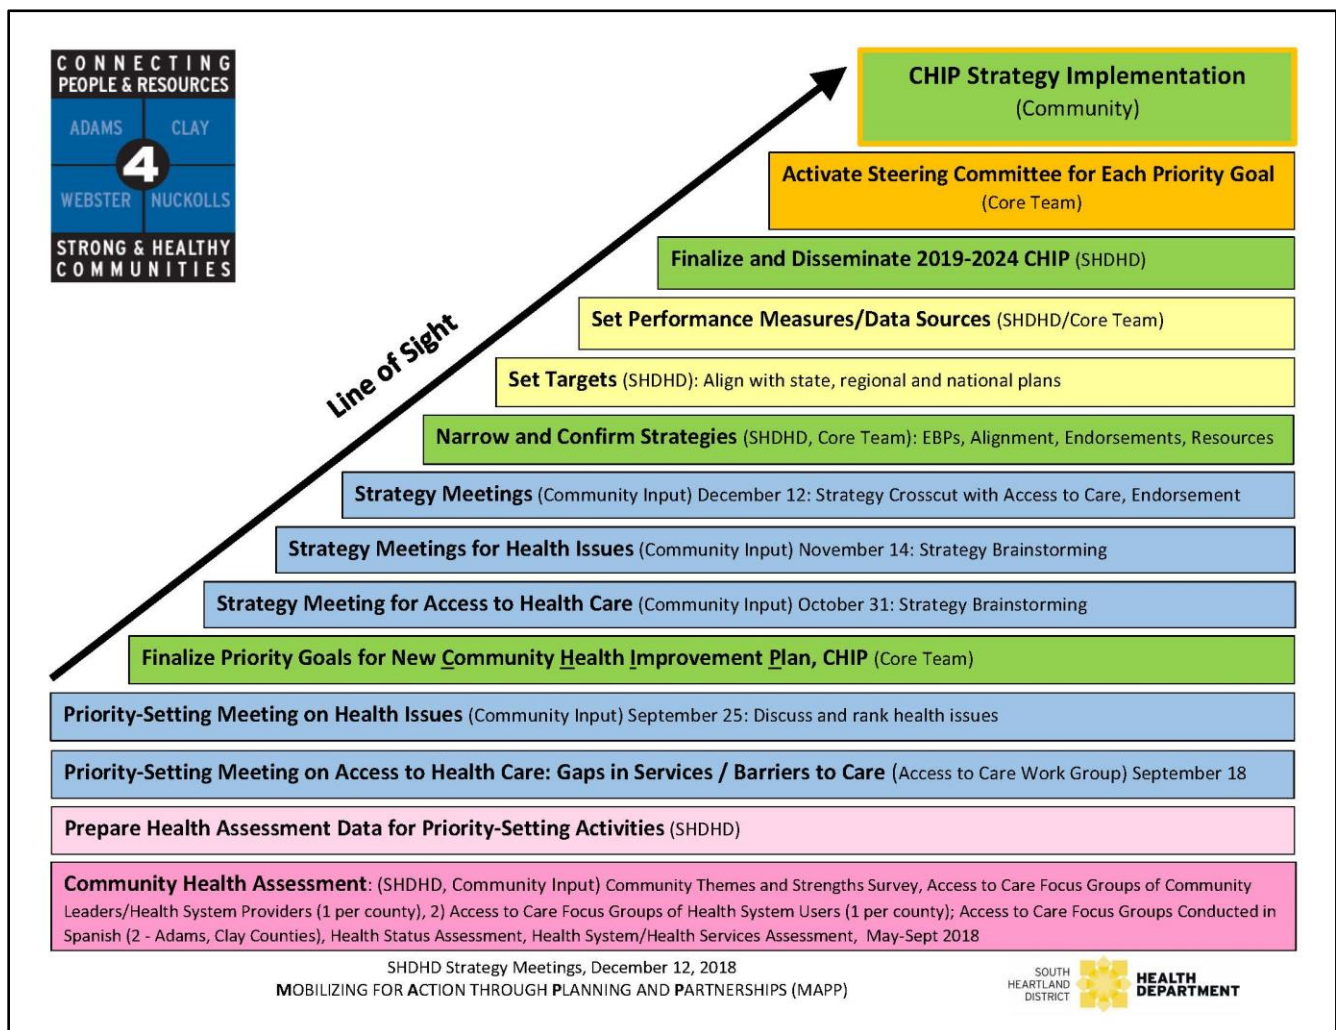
CONNECTING PEOPLE & RESOURCES

ADAMS CLAY

4

WEBSTER NUCKOLLS

STRONG & HEALTHY COMMUNITIES

Line of Sight

CHIP Strategy Implementation (Community)

Activate Steering Committee for Each Priority Goal (Core Team)

Finalize and Disseminate 2019-2024 CHIP (SHDHD)

Set Performance Measures/Data Sources (SHDHD/Core Team)

Set Targets (SHDHD): Align with state, regional and national plans

Narrow and Confirm Strategies (SHDHD, Core Team): EBPs, Alignment, Endorsements, Resources

Strategy Meetings (Community Input) December 12: Strategy Crosscut with Access to Care, Endorsement

Strategy Meetings for Health Issues (Community Input) November 14: Strategy Brainstorming

Strategy Meeting for Access to Health Care (Community Input) October 31: Strategy Brainstorming

Finalize Priority Goals for New Community Health Improvement Plan, CHIP (Core Team)

Priority-Setting Meeting on Health Issues (Community Input) September 25: Discuss and rank health issues

Priority-Setting Meeting on Access to Health Care: Gaps in Services / Barriers to Care (Access to Care Work Group) September 18

Prepare Health Assessment Data for Priority-Setting Activities (SHDHD)

Community Health Assessment: (SHDHD, Community Input) Community Themes and Strengths Survey, Access to Care Focus Groups of Community Leaders/Health System Providers (1 per county), 2) Access to Care Focus Groups of Health System Users (1 per county); Access to Care Focus Groups Conducted in Spanish (2 - Adams, Clay Counties), Health Status Assessment, Health System/Health Services Assessment, May-Sept 2018

SHDHD Strategy Meetings, December 12, 2018
MOBILIZING FOR ACTION THROUGH PLANNING AND PARTNERSHIPS (MAPP)

SOUTH HEARTLAND DISTRICT HEALTH DEPARTMENT